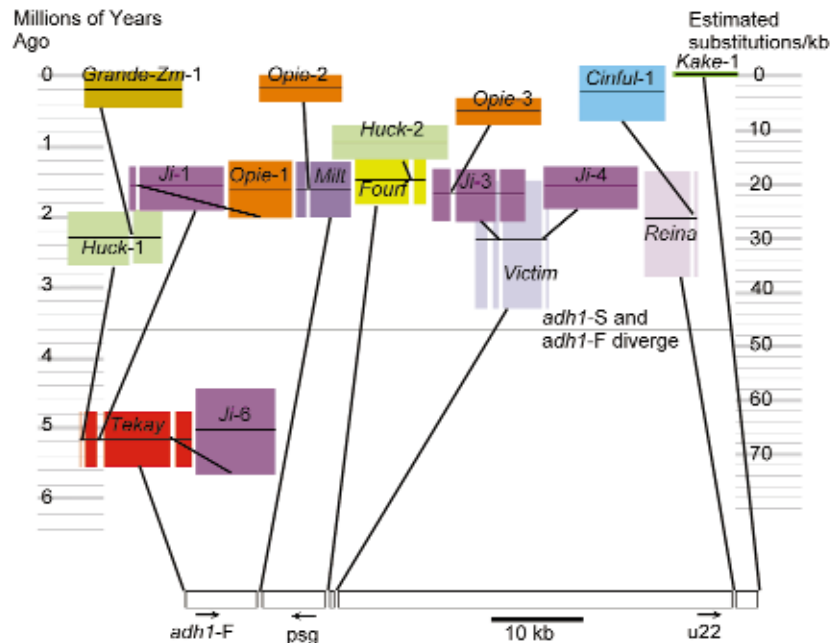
Millions of Years Ago

Estimated substitutions/kb

0
1
2
3
4
5
6

0
10
20
30
40
50
60
70

Grande-Zm-1
Opie-2
Kake-1
Cinful-1
Opie-3
Huck-2
Ji-1
Opie-1
Milt
Four
Ji-3
Ji-4
Huck-1
Reina
Victim

adh1-S and adh1-F diverge

Tekay
Ji-6

adh1-F
psg
10 kb
u22